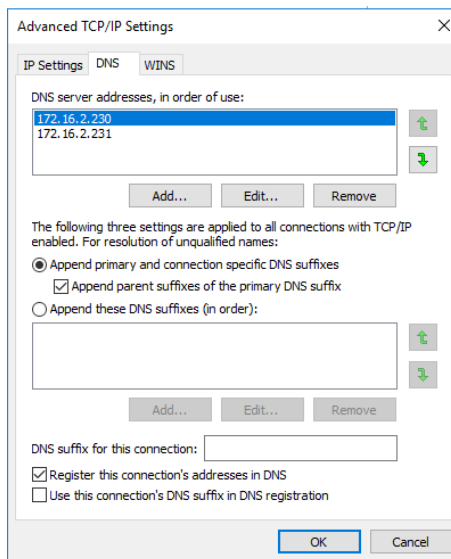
Advanced TCP/IP Settings

IP Settings DNS WINS

DNS server addresses, in order of use:

172.16.2.230
172.16.2.231

Add... Edit... Remove

The following three settings are applied to all connections with TCP/IP enabled. For resolution of unqualified names:

Append primary and connection specific DNS suffixes

Append parent suffixes of the primary DNS suffix

Append these DNS suffixes (in order):

Add... Edit... Remove

DNS suffix for this connection:

Register this connection's addresses in DNS

Use this connection's DNS suffix in DNS registration

OK Cancel